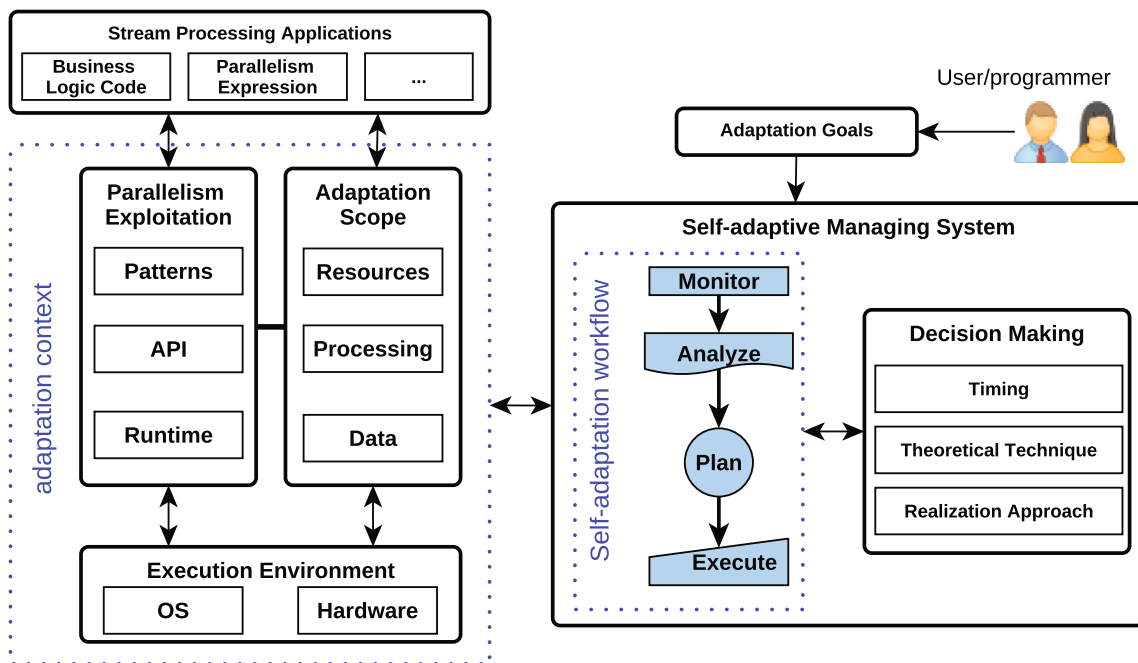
Stream Processing Applications

Business Logic Code

Parallelism Expression

...

User/programmer

Adaptation Goals

adaptation context

Parallelism Exploitation

Patterns

API

Runtime

Adaptation Scope

Resources

Processing

Data

Self-adaptive Managing System

Self-adaptation workflow

Monitor

Analyze

Plan

Execute

Decision Making

Timing

Theoretical Technique

Realization Approach

Execution Environment

OS

Hardware